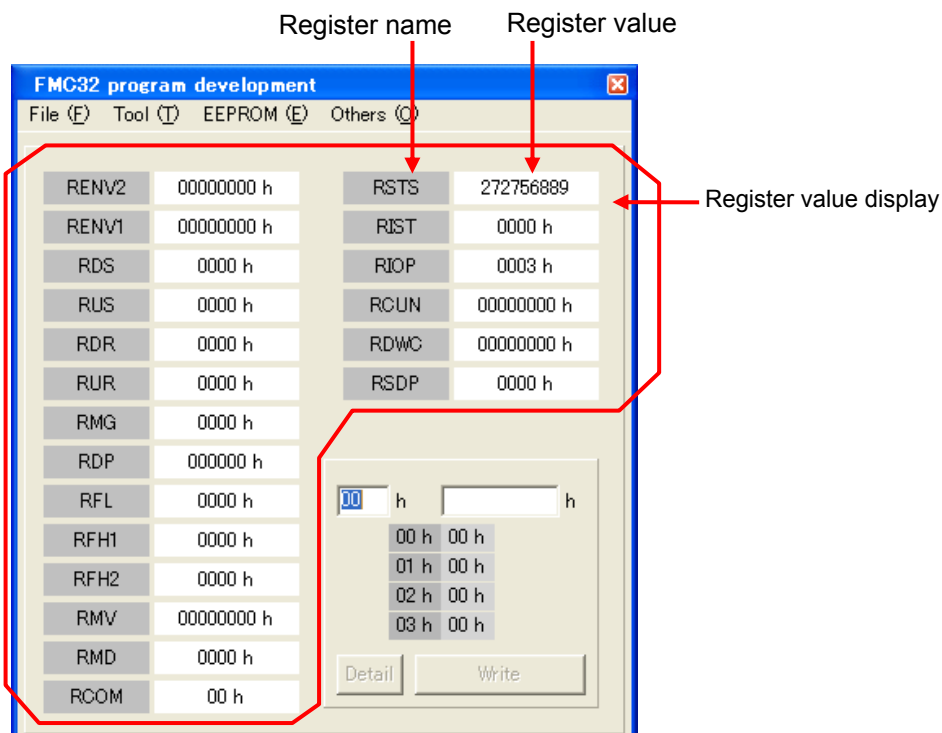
Register name

Register value

FMC32 program development

File (F) Tool (T) EEPROM (E) Others (O)

Register value display

| RENV2 | 00000000 h |
|---|---|
| RENV1 | 00000000 h |
| RDS | 0000 h |
| RUS | 0000 h |
| RDR | 0000 h |
| RUR | 0000 h |
| RMG | 0000 h |
| RDP | 000000 h |
| RFL | 0000 h |
| RFH1 | 0000 h |
| RFH2 | 0000 h |
| RMV | 00000000 h |
| RMD | 0000 h |
| RCOM | 00 h |

| RSTS | 272756889 |
|---|---|
| RIST | 0000 h |
| RIOP | 0003 h |
| RCUN | 00000000 h |
| RDWC | 00000000 h |
| RSDP | 0000 h |

00 h h

| 00 h | 00 h |
|---|---|
| 01 h | 00 h |
| 02 h | 00 h |
| 03 h | 00 h |

Detail Write